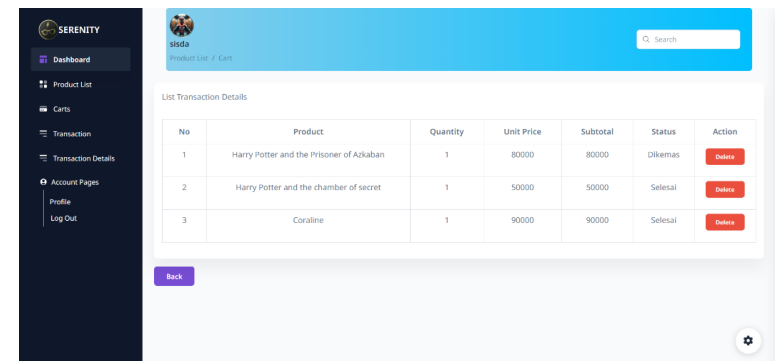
SERENITY

Dashboard

Product List

Carts

Transaction

Transaction Details

Account Pages

Profile

Log Out

sisda

Product List / Cart

Search

List Transaction Details

| No | Product | Quantity | Unit Price | Subtotal | Status | Action |
|---|---|---|---|---|---|---|
| 1 | Harry Potter and the Prisoner of Azkaban | 1 | 80000 | 80000 | Dikemas | Delete |
| 2 | Harry Potter and the chamber of secret | 1 | 50000 | 50000 | Selesai | Delete |
| 3 | Coraline | 1 | 90000 | 90000 | Selesai | Delete |

Back